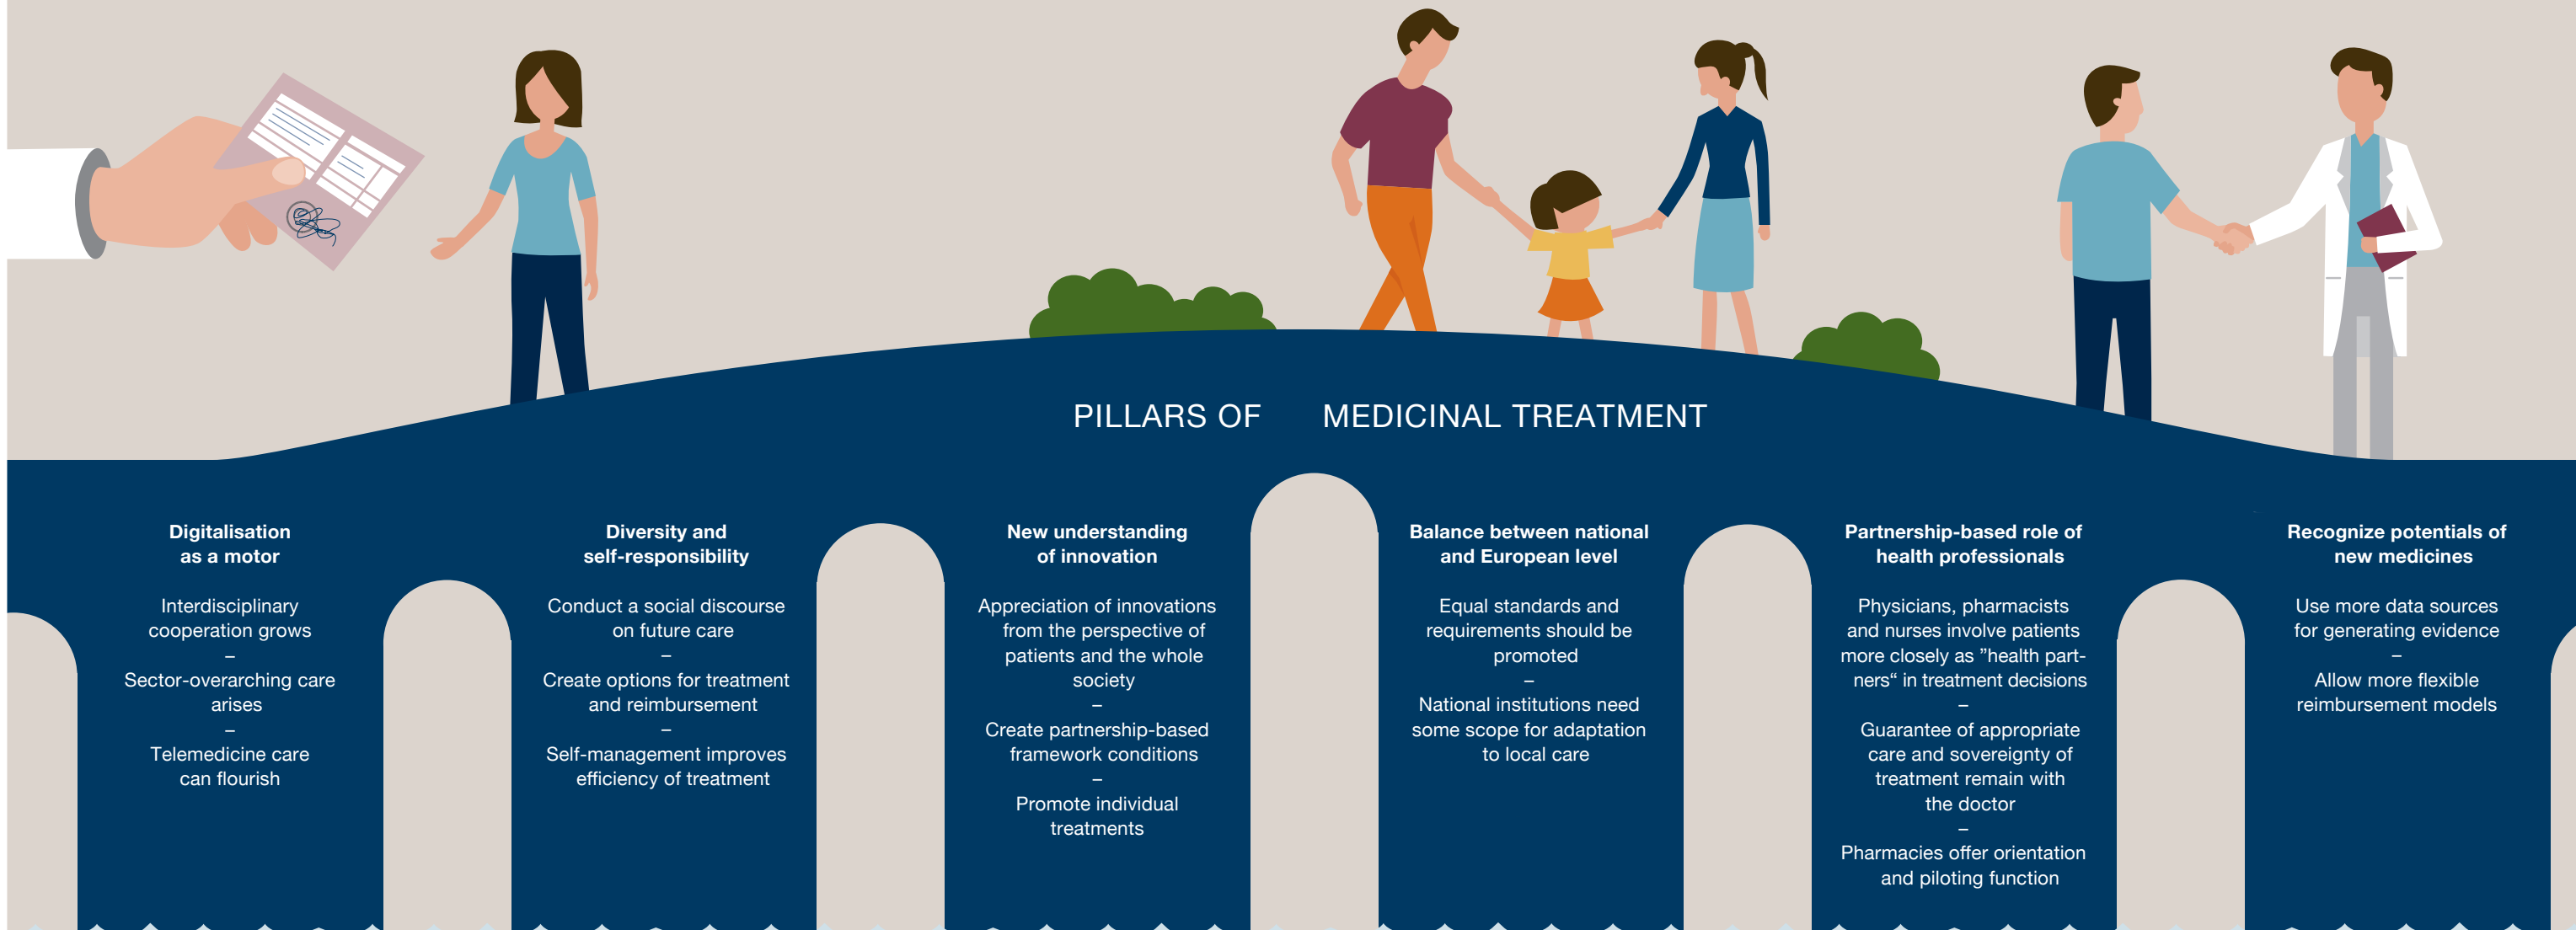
PILLARS OF MEDICINAL TREATMENT

**Digitalisation as a motor**

Interdisciplinary cooperation grows
–
Sector-overarching care arises
–
Telemedicine care can flourish

**Diversity and self-responsibility**

Conduct a social discourse on future care
–
Create options for treatment and reimbursement
–
Self-management improves efficiency of treatment

**New understanding of innovation**

Appreciation of innovations from the perspective of patients and the whole society
–
Create partnership-based framework conditions
–
Promote individual treatments

**Balance between national and European level**

Equal standards and requirements should be promoted
–
National institutions need some scope for adaptation to local care

**Partnership-based role of health professionals**

Physicians, pharmacists and nurses involve patients more closely as "health partners“ in treatment decisions
–
Guarantee of appropriate care and sovereignty of treatment remain with the doctor
–
Pharmacies offer orientation and piloting function

**Recognize potentials of new medicines**

Use more data sources for generating evidence
–
Allow more flexible reimbursement models